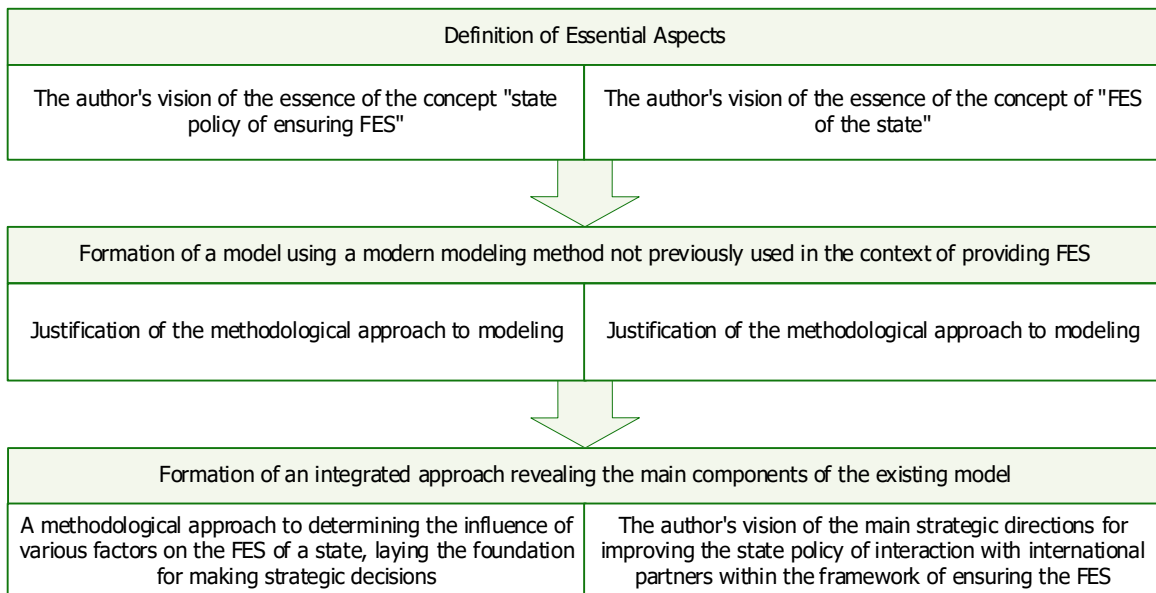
Definition of Essential Aspects

The author's vision of the essence of the concept "state policy of ensuring FES"

The author's vision of the essence of the concept of "FES of the state"

Formation of a model using a modern modeling method not previously used in the context of providing FES

Justification of the methodological approach to modeling

Justification of the methodological approach to modeling

Formation of an integrated approach revealing the main components of the existing model

A methodological approach to determining the influence of various factors on the FES of a state, laying the foundation for making strategic decisions

The author's vision of the main strategic directions for improving the state policy of interaction with international partners within the framework of ensuring the FES